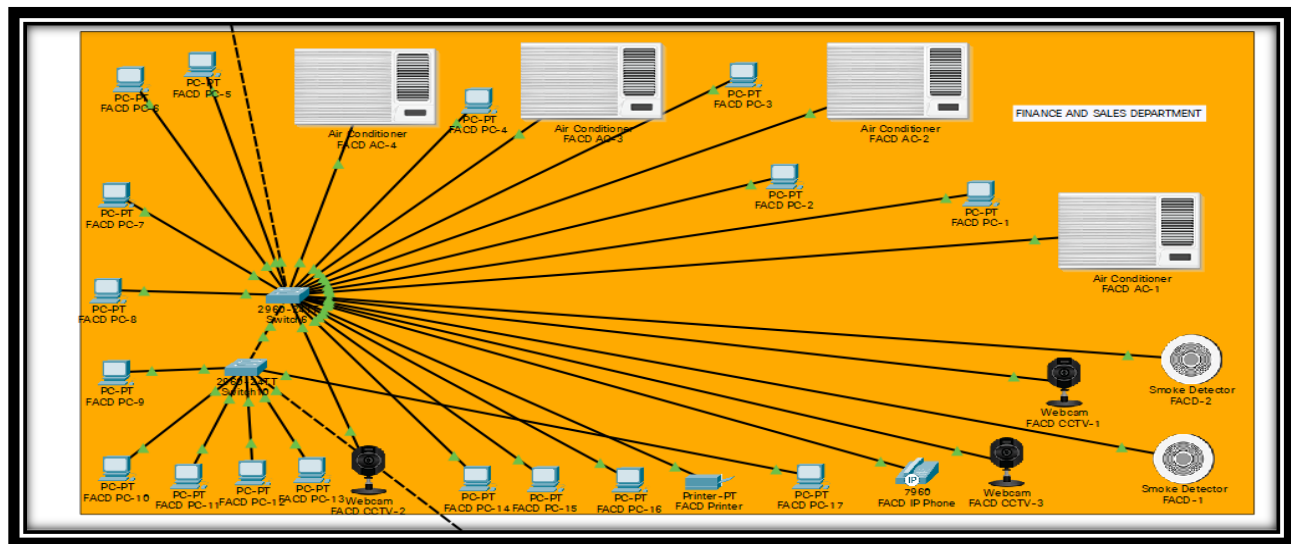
PC-PT
FACD PC-6

PC-PT
FACD PC-5

Air Conditioner
FACD AC-4

PC-PT
FACD PC-4

Air Conditioner
FACD AC-3

PC-PT
FACD PC-3

Air Conditioner
FACD AC-2

FINANCE AND SALES DEPARTMENT

PC-PT
FACD PC-7

PC-PT
FACD PC-2

PC-PT
FACD PC-1

Air Conditioner
FACD AC-1

PC-PT
FACD PC-8

2960-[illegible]
Switch6

PC-PT
FACD PC-9

2960-24TT
Switch10

Smoke Detector
FACD-2

Webcam
FACD CCTV-1

Smoke Detector
FACD-1

PC-PT
FACD PC-10

PC-PT
FACD PC-11

PC-PT
FACD PC-12

PC-PT
FACD PC-13

Webcam
FACD CCTV-2

PC-PT
FACD PC-14

PC-PT
FACD PC-15

PC-PT
FACD PC-16

Printer-PT
FACD Printer

PC-PT
FACD PC-17

IP
7960
FACD IP Phone

Webcam
FACD CCTV-3